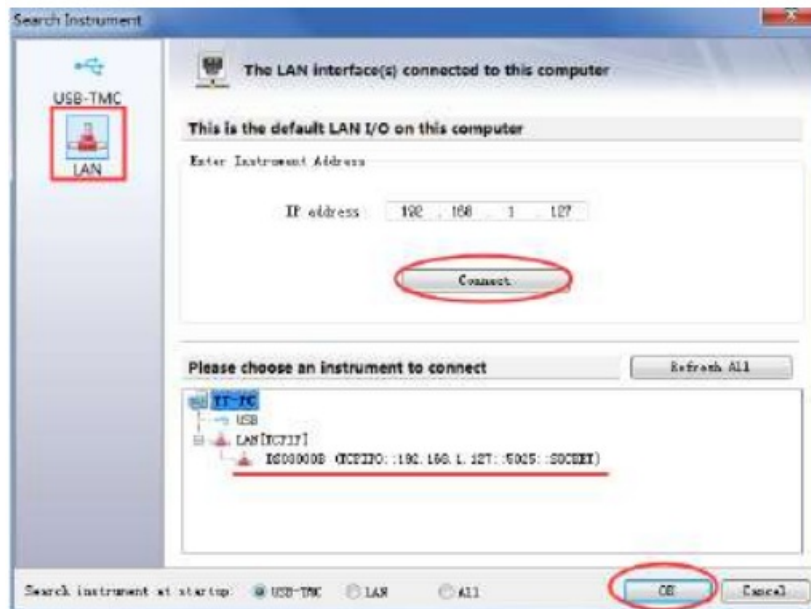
Search Instrument

USB-TMC

LAN

The LAN interface(s) connected to this computer

This is the default LAN I/O on this computer

Enter Instrument Address

IP address: 192 . 168 . 1 . 127

Connect

Please choose an instrument to connect

Refresh All

TT-PC

USB

LAN[TCPIP]

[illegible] (TCPIP0::192.168.1.127::5025::SOCKET)

Search instrument at startup: USB-TMC LAN All

OK

Cancel